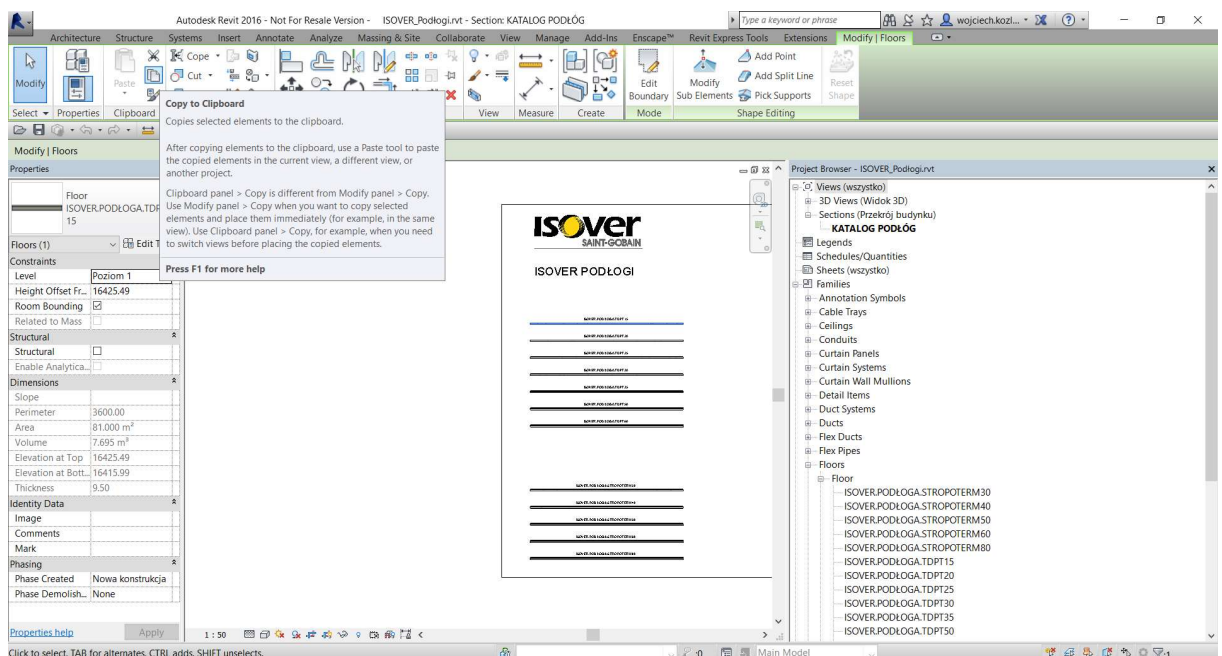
Autodesk Revit 2016 - Not For Resale Version - ISOVER_Podłogi.rvt - Section: KATALOG PODŁÓG

Type a keyword or phrase

wojciech.kozl...

Architecture Structure Systems Insert Annotate Analyze Massing & Site Collaborate View Manage Add-Ins Enscape™ Revit Express Tools Extensions Modify | Floors

Modify

Paste

Cope

Cut

Edit Boundary

Modify Sub Elements

Add Point

Add Split Line

Pick Supports

Reset Shape

Select Properties Clipboard

View Measure Create Mode Shape Editing

Copy to Clipboard

Copies selected elements to the clipboard.

After copying elements to the clipboard, use a Paste tool to paste the copied elements in the current view, a different view, or another project.

Clipboard panel > Copy is different from Modify panel > Copy. Use Modify panel > Copy when you want to copy selected elements and place them immediately (for example, in the same view). Use Clipboard panel > Copy, for example, when you need to switch views before placing the copied elements.

Press F1 for more help

Modify | Floors

Properties

Floor
ISOVER.PODŁOGA.TDP
15

Floors (1) Edit T

| Constraints | |
|---|---|
| Level | Poziom 1 |
| Height Offset Fr... | 16425.49 |
| Room Bounding | ☑ |
| Related to Mass | ☐ |
| Structural | |
| Structural | ☐ |
| Enable Analytica... | ☐ |
| Dimensions | |
| Slope | |
| Perimeter | 3600.00 |
| Area | 81.000 m² |
| Volume | 7.695 m³ |
| Elevation at Top | 16425.49 |
| Elevation at Bott... | 16415.99 |
| Thickness | 9.50 |
| Identity Data | |
| Image | |
| Comments | |
| Mark | |
| Phasing | |
| Phase Created | Nowa konstrukcja |
| Phase Demolish... | None |

Properties help Apply

ISOVER
SAINT-GOBAIN

ISOVER PODŁOGI

1 : 50

Project Browser - ISOVER_Podlogi.rvt

Views (wszystko)
3D Views (Widok 3D)
Sections (Przekrój budynku)
KATALOG PODŁÓG
Legends
Schedules/Quantities
Sheets (wszystko)
Families
Annotation Symbols
Cable Trays
Ceilings
Conduits
Curtain Panels
Curtain Systems
Curtain Wall Mullions
Detail Items
Duct Systems
Ducts
Flex Ducts
Flex Pipes
Floors
Floor
ISOVER.PODŁOGA.STROPOTERM30
ISOVER.PODŁOGA.STROPOTERM40
ISOVER.PODŁOGA.STROPOTERM50
ISOVER.PODŁOGA.STROPOTERM60
ISOVER.PODŁOGA.STROPOTERM80
ISOVER.PODŁOGA.TDPT15
ISOVER.PODŁOGA.TDPT20
ISOVER.PODŁOGA.TDPT25
ISOVER.PODŁOGA.TDPT30
ISOVER.PODŁOGA.TDPT35
ISOVER.PODŁOGA.TDPT50

Click to select, TAB for alternates, CTRL adds, SHIFT unselects.

:0

Main Model

:1